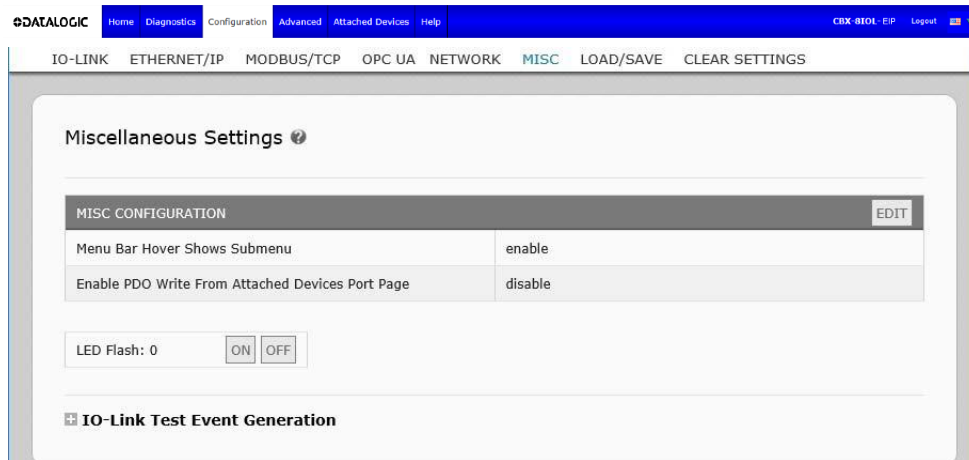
DATALOGIC Home Diagnostics Configuration Advanced Attached Devices Help CBX-8IOL-EIP Logout

IO-LINK ETHERNET/IP MODBUS/TCP OPC UA NETWORK MISC LOAD/SAVE CLEAR SETTINGS

Miscellaneous Settings

| MISC CONFIGURATION | EDIT |
|---|---|
| Menu Bar Hover Shows Submenu | enable |
| Enable PDO Write From Attached Devices Port Page | disable |

LED Flash: 0 ON OFF

IO-Link Test Event Generation